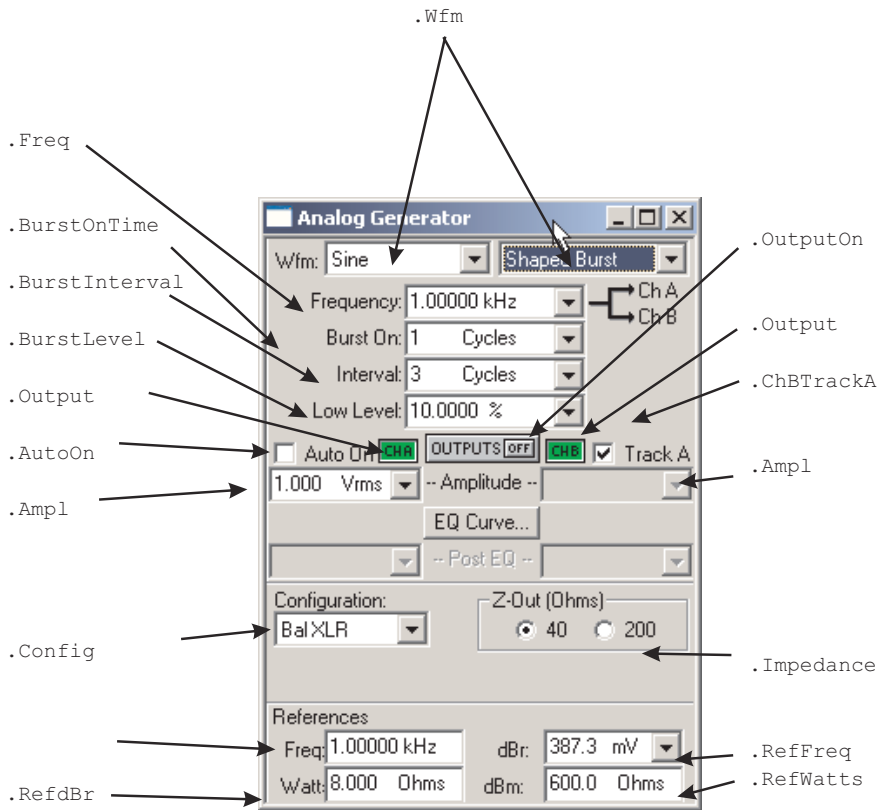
.Wfm

.Freq

.BurstOnTime

.BurstInterval

.BurstLevel

.Output

.AutoOn

.Ampl

.Config

.RefdBr

.OutputOn

.Output

.ChBTrackA

.Ampl

.Impedance

.RefFreq

.RefWatts

Analog Generator

Wfm: Sine

Shaped Burst

Frequency: 1.00000 kHz

Ch A

Ch B

Burst On: 1 Cycles

Interval: 3 Cycles

Low Level: 10.0000 %

Auto On

CHA

OUTPUTS OFF

CHB

Track A

1.000 Vrms

-- Amplitude --

EQ Curve...

-- Post EQ --

Configuration:

Bal XLR

Z-Out (Ohms)

40

200

References

Freq: 1.00000 kHz

dBr: 387.3 mV

Watt: 8.000 Ohms

dBm: 600.0 Ohms